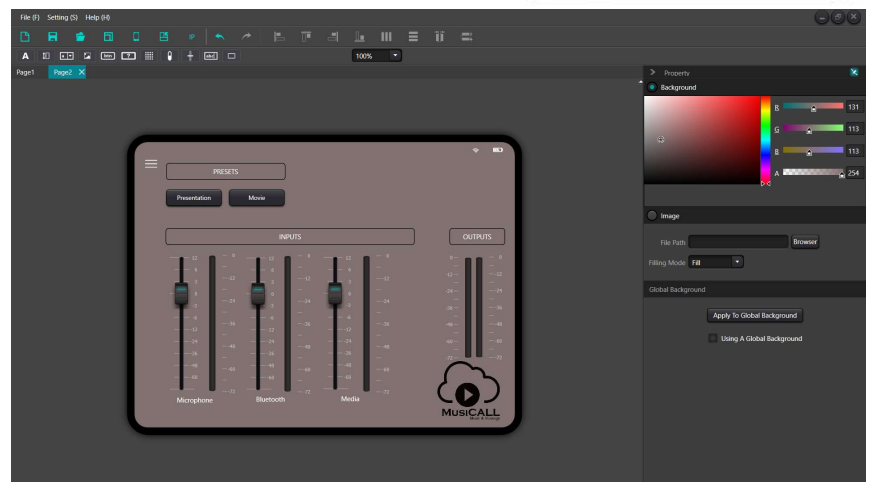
File (F) Setting (S) Help (H)

100%

Page1 Page2

PRESETS

Presentation Movie

INPUTS

OUTPUTS

Microphone Bluetooth Media

MUSICALL
Music & Strategy

Property

Background

R 131
G 113
B 113
A 254

Image

File Path Browser

Filling Mode Fill

Global Background

Apply To Global Background

Using A Global Background